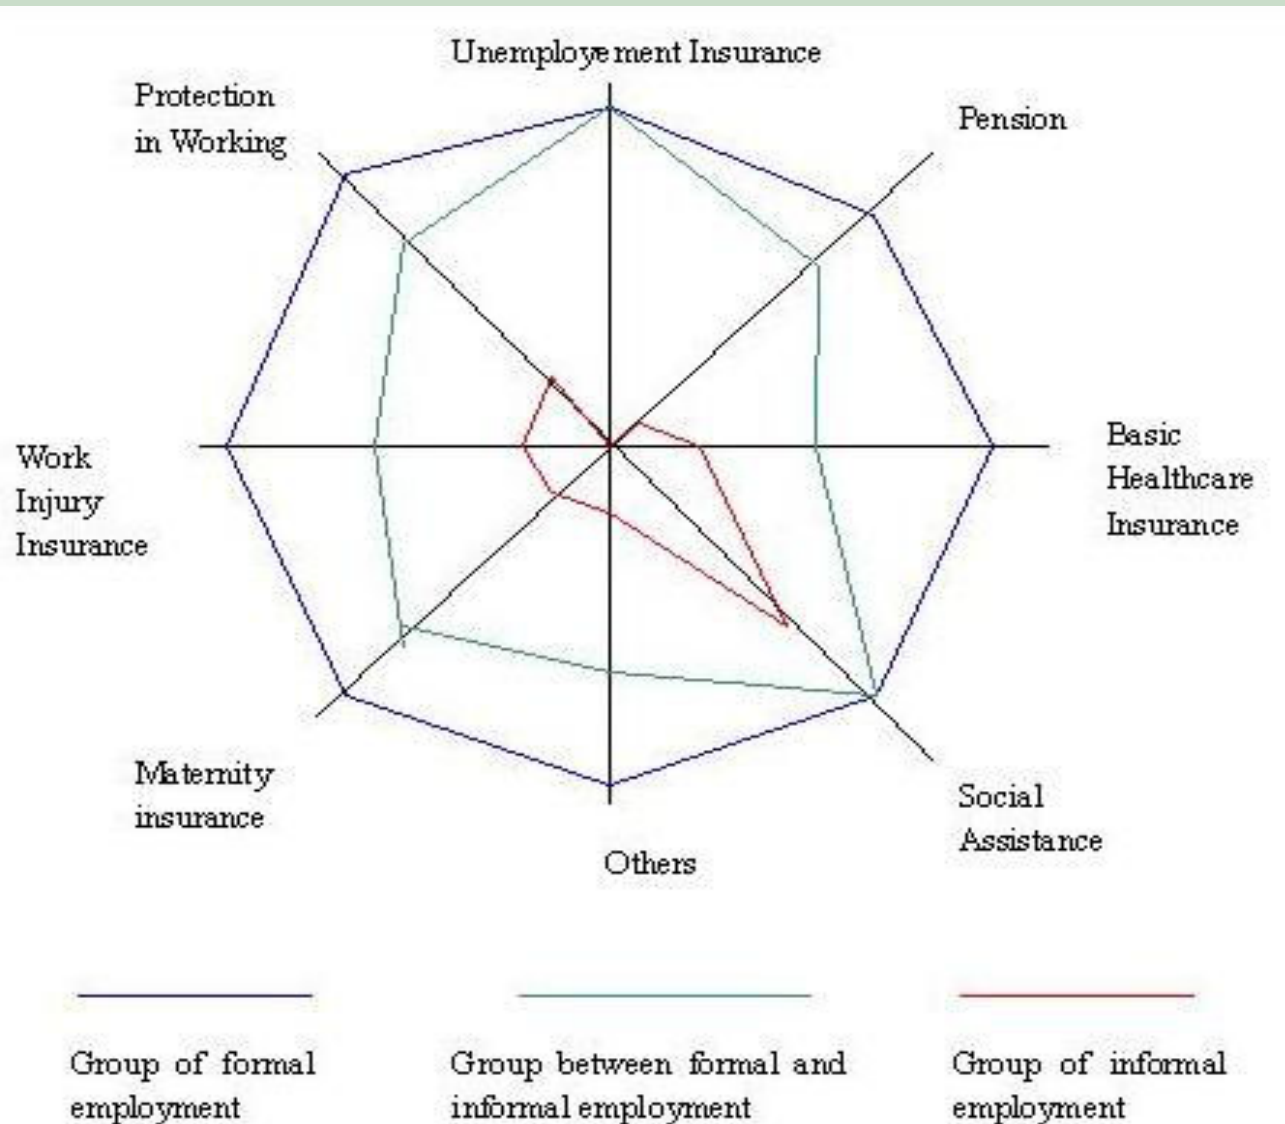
Unemployement Insurance

Protection in Working

Pension

Basic Healthcare Insurance

Work Injury Insurance

Maternity insurance

Others

Social Assistance

Group of formal employment

Group between formal and informal employment

Group of informal employment